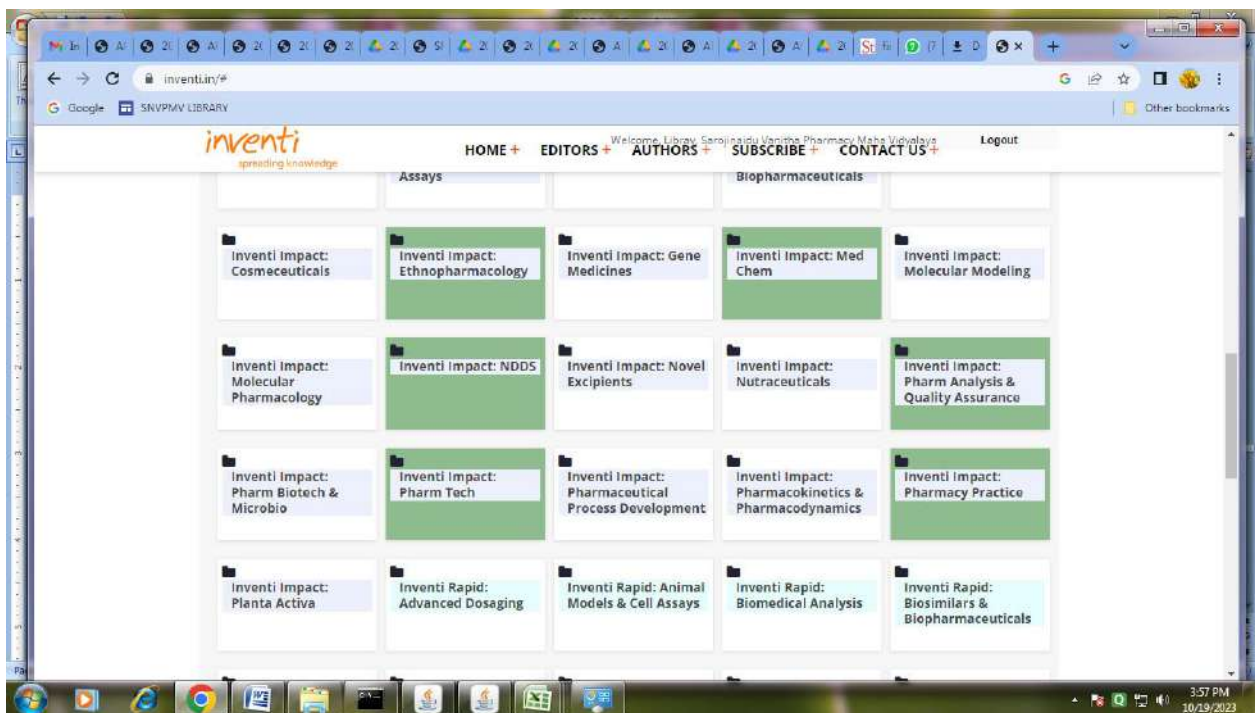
inventi.in/#

Google SNVPMV LIBRARY

Other bookmarks

inventi
spreading knowledge

HOME + EDITORS + AUTHORS + SUBSCRIBE + CONTACT US +

Welcome, Library Sarojinaidu Vanitha Pharmacy Maha Vidyalaya

Logout

Assays

Biopharmaceuticals

Inventi Impact: Cosmeceuticals

Inventi Impact: Ethnopharmacology

Inventi Impact: Gene Medicines

Inventi Impact: Med Chem

Inventi Impact: Molecular Modeling

Inventi Impact: Molecular Pharmacology

Inventi Impact: NDDS

Inventi Impact: Novel Excipients

Inventi Impact: Nutraceuticals

Inventi Impact: Pharm Analysis & Quality Assurance

Inventi Impact: Pharm Biotech & Microbio

Inventi Impact: Pharm Tech

Inventi Impact: Pharmaceutical Process Development

Inventi Impact: Pharmacokinetics & Pharmacodynamics

Inventi Impact: Pharmacy Practice

Inventi Impact: Planta Activa

Inventi Rapid: Advanced Dosaging

Inventi Rapid: Animal Models & Cell Assays

Inventi Rapid: Biomedical Analysis

Inventi Rapid: Biosimilars & Biopharmaceuticals

3:57 PM
10/19/2023